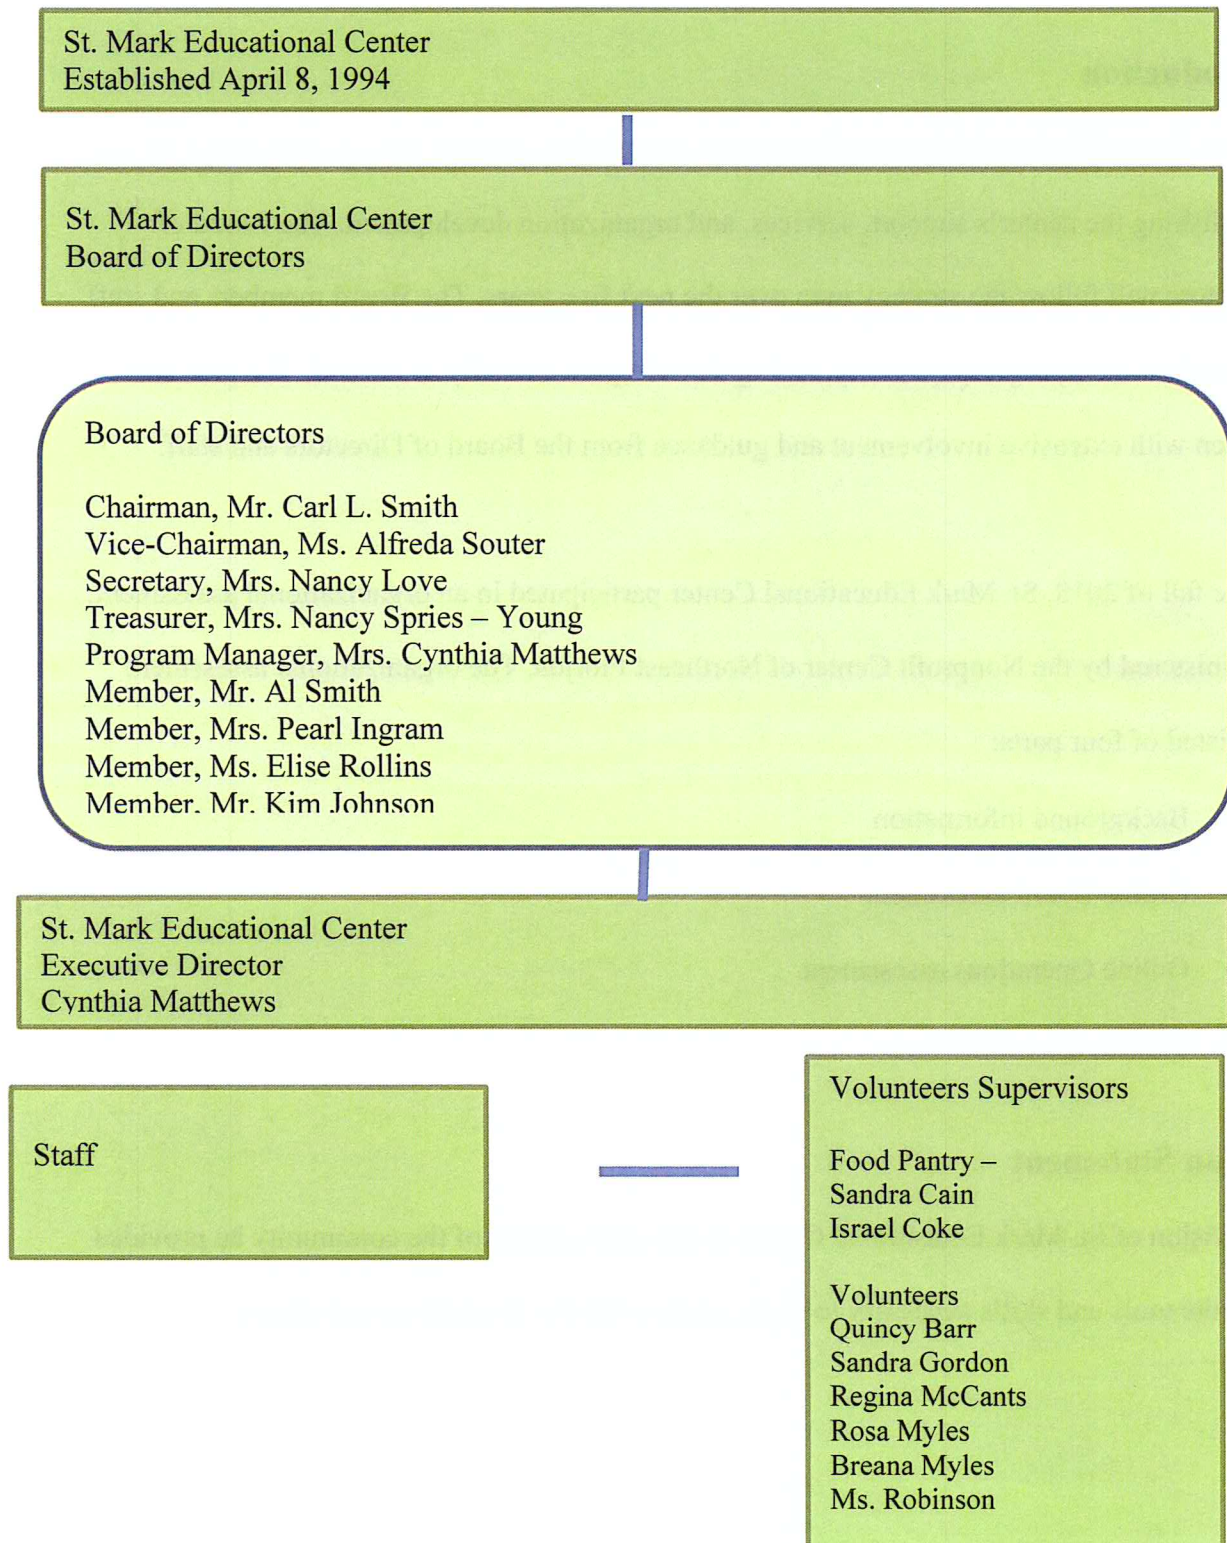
St. Mark Educational Center
Established April 8, 1994

St. Mark Educational Center
Board of Directors

Board of Directors

Chairman, Mr. Carl L. Smith
Vice-Chairman, Ms. Alfreda Souter
Secretary, Mrs. Nancy Love
Treasurer, Mrs. Nancy Spries – Young
Program Manager, Mrs. Cynthia Matthews
Member, Mr. Al Smith
Member, Mrs. Pearl Ingram
Member, Ms. Elise Rollins
Member, Mr. Kim Johnson

St. Mark Educational Center
Executive Director
Cynthia Matthews

Staff

Volunteers Supervisors

Food Pantry –
Sandra Cain
Israel Coke

Volunteers
Quincy Barr
Sandra Gordon
Regina McCants
Rosa Myles
Breana Myles
Ms. Robinson